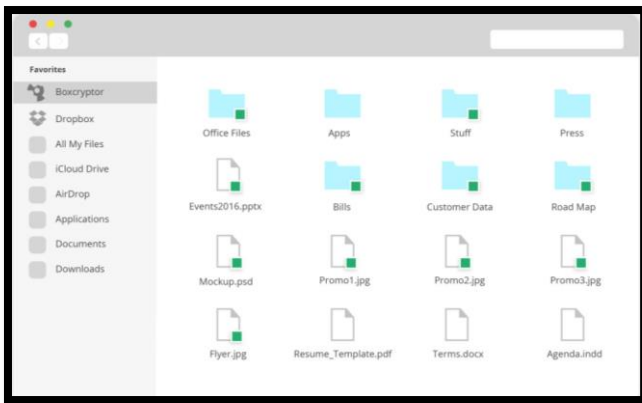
Favorites
Boxcryptor
Dropbox
All My Files
iCloud Drive
AirDrop
Applications
Documents
Downloads

Office Files
Apps
Stuff
Press
Events2016.pptx
Bills
Customer Data
Road Map
Mockup.psd
Promo1.jpg
Promo2.jpg
Promo3.jpg
Flyer.jpg
Resume_Template.pdf
Terms.docx
Agenda.indd